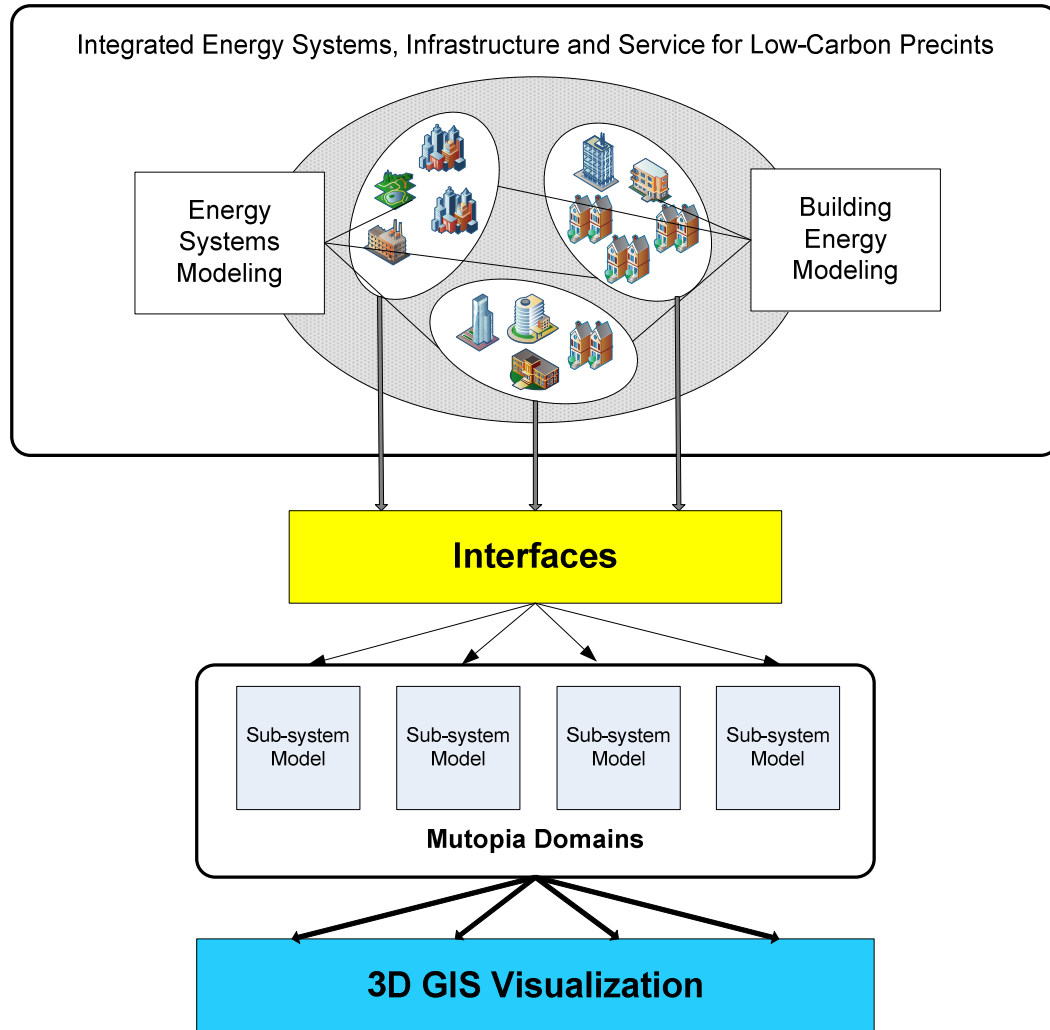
Integrated Energy Systems, Infrastructure and Service for Low-Carbon Precints

Energy Systems Modeling

Building Energy Modeling

Interfaces

Sub-system Model

Sub-system Model

Sub-system Model

Sub-system Model

Mutopia Domains

3D GIS Visualization